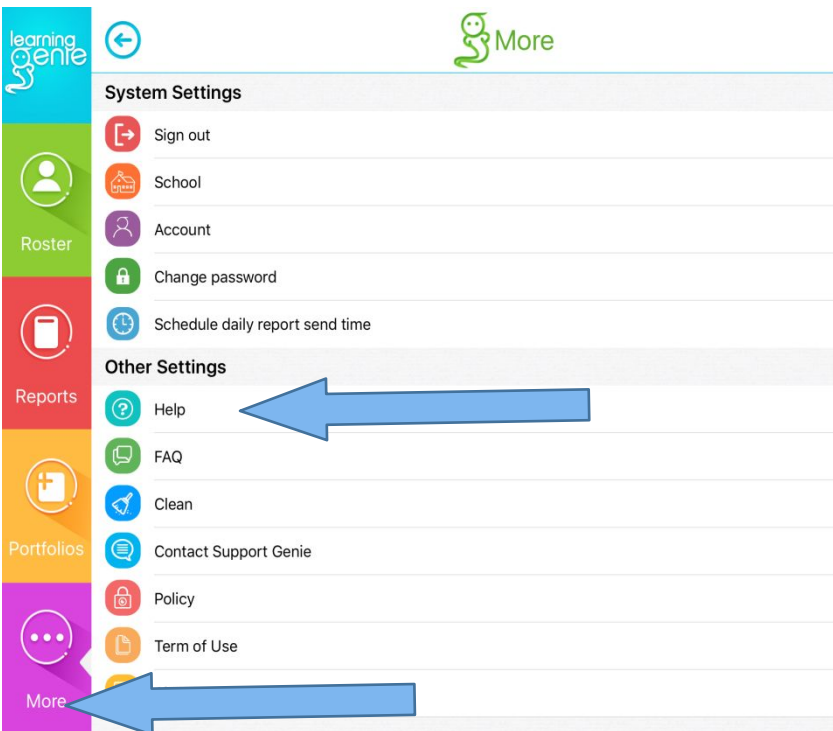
learning genie

Roster

Reports

Portfolios

More

More

System Settings

Sign out

School

Account

Change password

Schedule daily report send time

Other Settings

Help

FAQ

Clean

Contact Support Genie

Policy

Term of Use